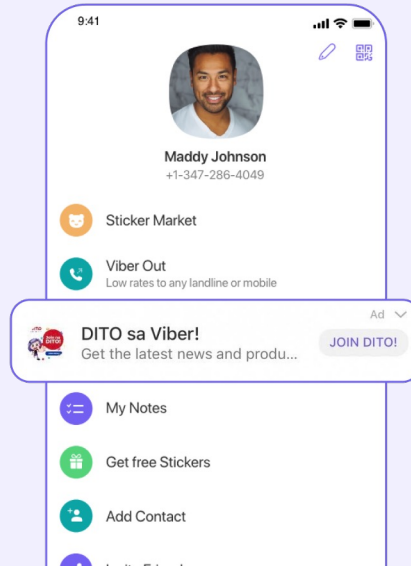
9:41

Maddy Johnson
+1-347-286-4049

Sticker Market

Viber Out
Low rates to any landline or mobile

Ad

DITO sa Viber!
Get the latest news and produ...

JOIN DITO!

My Notes

Get free Stickers

Add Contact

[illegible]